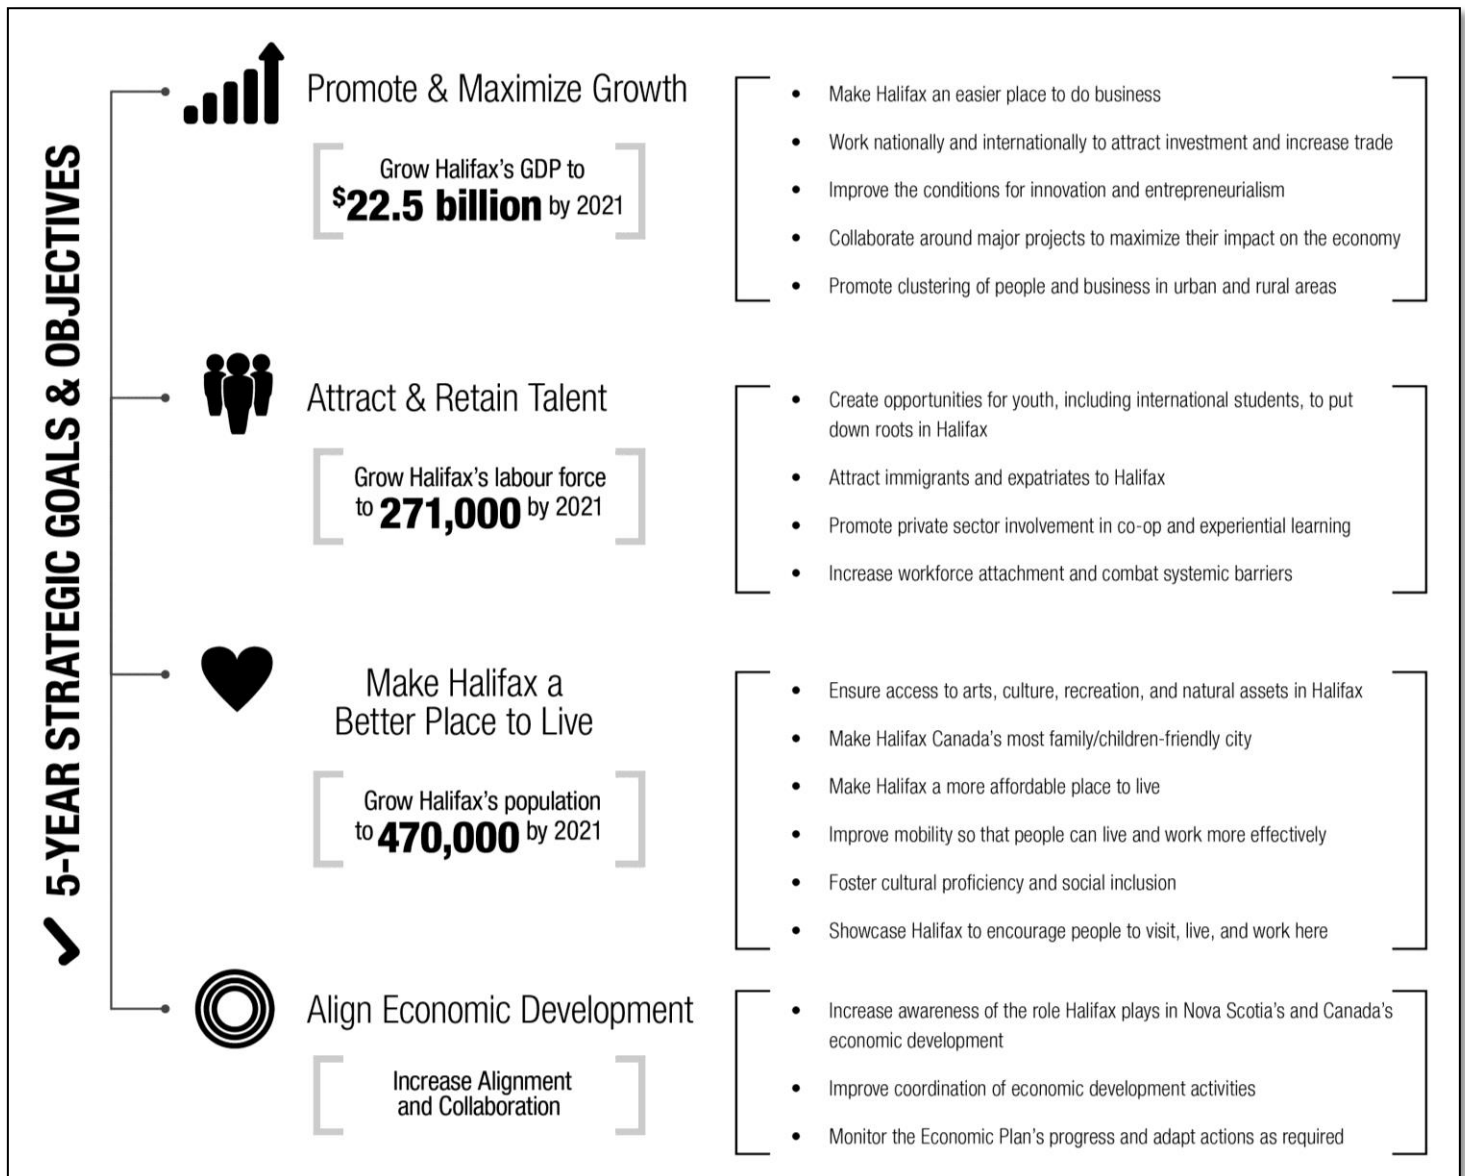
5-YEAR STRATEGIC GOALS & OBJECTIVES

Promote & Maximize Growth

Grow Halifax's GDP to $^{\$}$22.5 billion by 2021

- Make Halifax an easier place to do business
- Work nationally and internationally to attract investment and increase trade
- Improve the conditions for innovation and entrepreneurialism
- Collaborate around major projects to maximize their impact on the economy
- Promote clustering of people and business in urban and rural areas

Attract & Retain Talent

Grow Halifax's labour force to 271,000 by 2021

- Create opportunities for youth, including international students, to put down roots in Halifax
- Attract immigrants and expatriates to Halifax
- Promote private sector involvement in co-op and experiential learning
- Increase workforce attachment and combat systemic barriers

Make Halifax a Better Place to Live

Grow Halifax's population to 470,000 by 2021

- Ensure access to arts, culture, recreation, and natural assets in Halifax
- Make Halifax Canada's most family/children-friendly city
- Make Halifax a more affordable place to live
- Improve mobility so that people can live and work more effectively
- Foster cultural proficiency and social inclusion
- Showcase Halifax to encourage people to visit, live, and work here

Align Economic Development

Increase Alignment and Collaboration

- Increase awareness of the role Halifax plays in Nova Scotia's and Canada's economic development
- Improve coordination of economic development activities
- Monitor the Economic Plan's progress and adapt actions as required